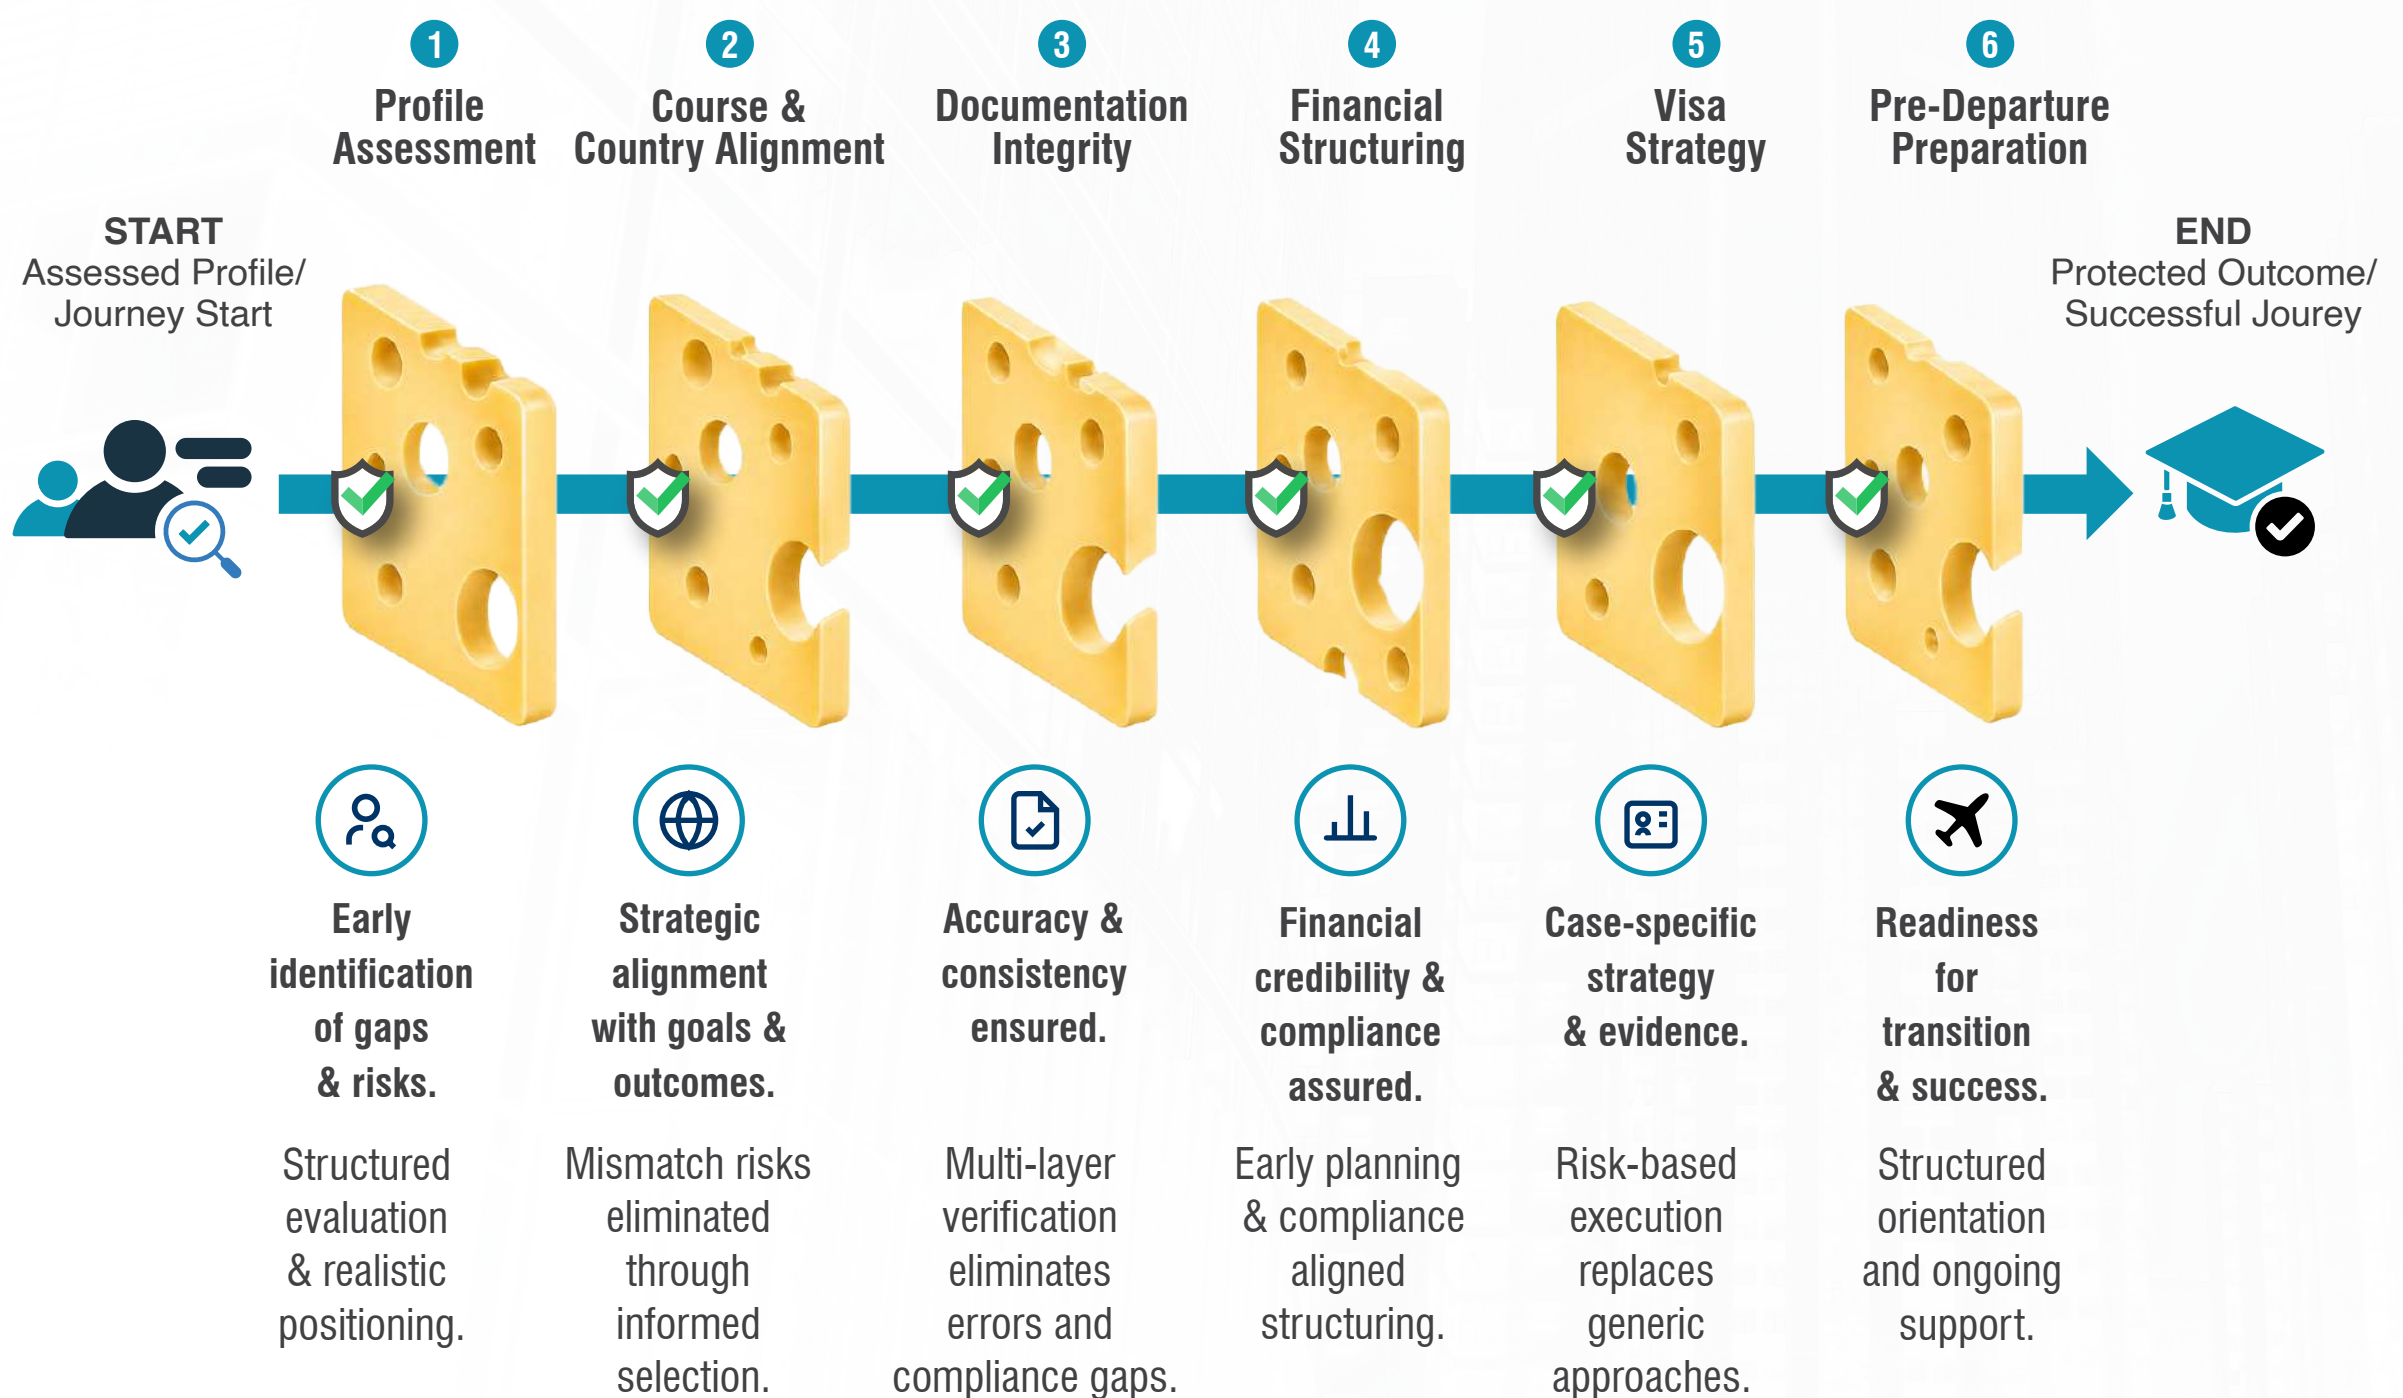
1
Profile Assessment

2
Course & Country Alignment

3
Documentation Integrity

4
Financial Structuring

5
Visa Strategy

6
Pre-Departure Preparation

START
Assessed Profile/ Journey Start

END
Protected Outcome/ Successful Jourey

Early identification of gaps & risks.

Structured evaluation & realistic positioning.

Strategic alignment with goals & outcomes.

Mismatch risks eliminated through informed selection.

Accuracy & consistency ensured.

Multi-layer verification eliminates errors and compliance gaps.

Financial credibility & compliance assured.

Early planning & compliance aligned structuring.

Case-specific strategy & evidence.

Risk-based execution replaces generic approaches.

Readiness for transition & success.

Structured orientation and ongoing support.